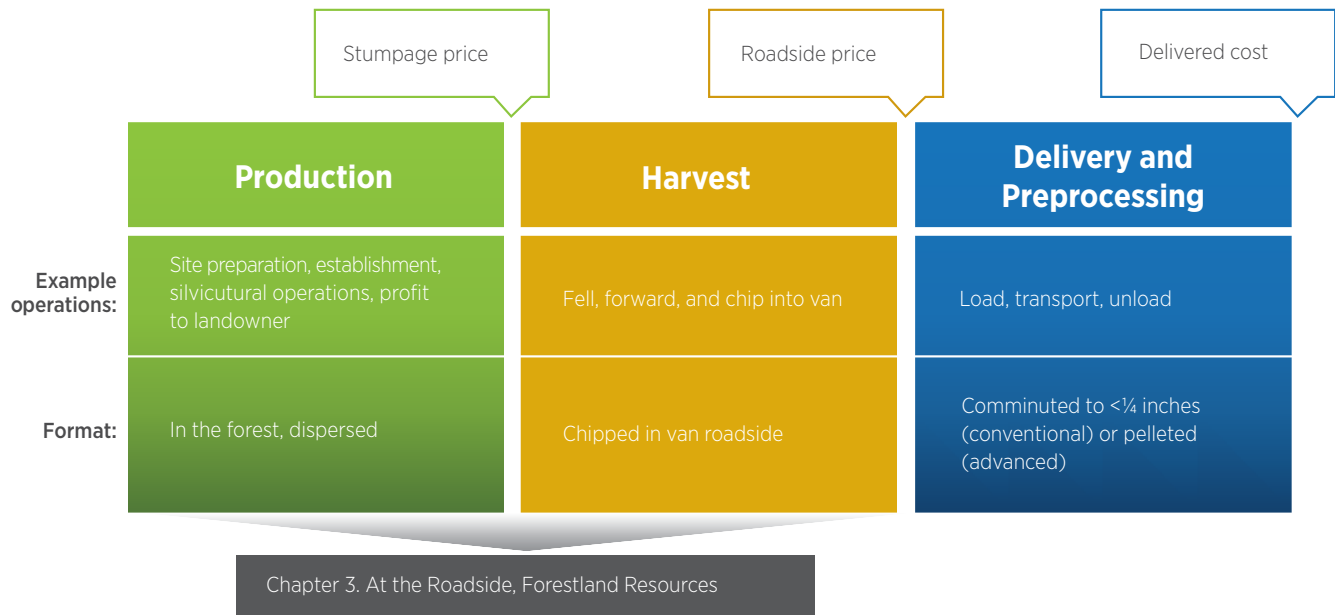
Stumpage price

Roadside price

Delivered cost

Production

Harvest

Delivery and Preprocessing

Example operations:

Site preparation, establishment, silvicutural operations, profit to landowner

Fell, forward, and chip into van

Load, transport, unload

Format:

In the forest, dispersed

Chipped in van roadside

Comminuted to <¼ inches (conventional) or pelleted (advanced)

Chapter 3. At the Roadside, Forestland Resources